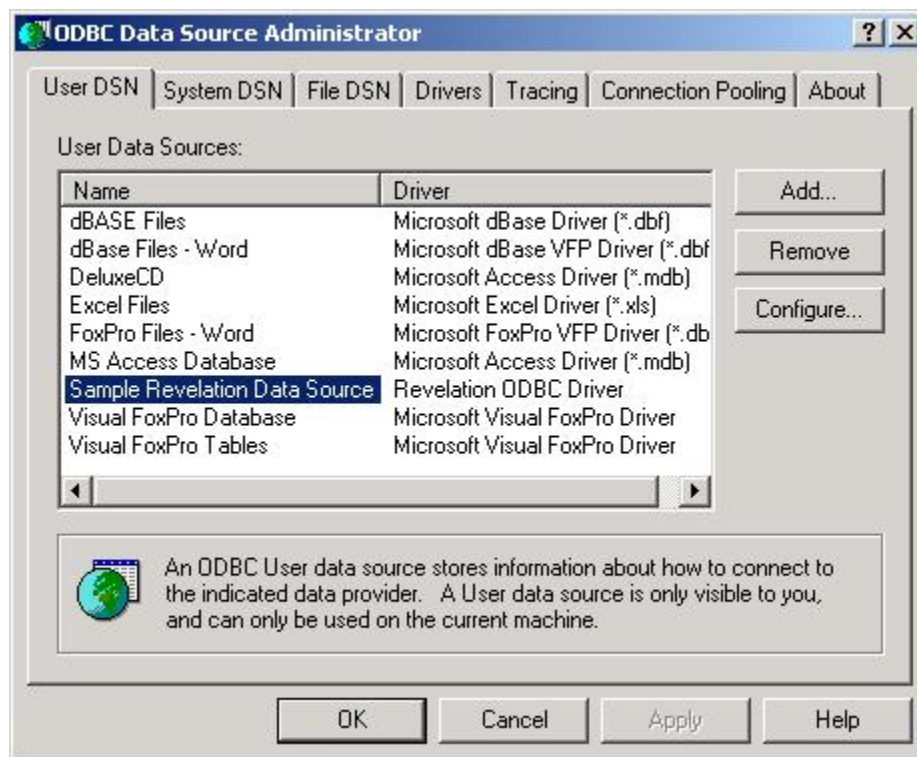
ODBC Data Source Administrator

?

User DSN | System DSN | File DSN | Drivers | Tracing | Connection Pooling | About

User Data Sources:

| Name | Driver |
|---|---|
| dBASE Files | Microsoft dBase Driver (*.dbf) |
| dBase Files - Word | Microsoft dBase VFP Driver (*.dbf |
| DeluxeCD | Microsoft Access Driver (*.mdb) |
| Excel Files | Microsoft Excel Driver (*.xls) |
| FoxPro Files - Word | Microsoft FoxPro VFP Driver (*.db |
| MS Access Database | Microsoft Access Driver (*.mdb) |
| Sample Revelation Data Source | Revelation ODBC Driver |
| Visual FoxPro Database | Microsoft Visual FoxPro Driver |
| Visual FoxPro Tables | Microsoft Visual FoxPro Driver |

Add...

Remove

Configure...

An ODBC User data source stores information about how to connect to the indicated data provider. A User data source is only visible to you, and can only be used on the current machine.

OK

Cancel

Apply

Help